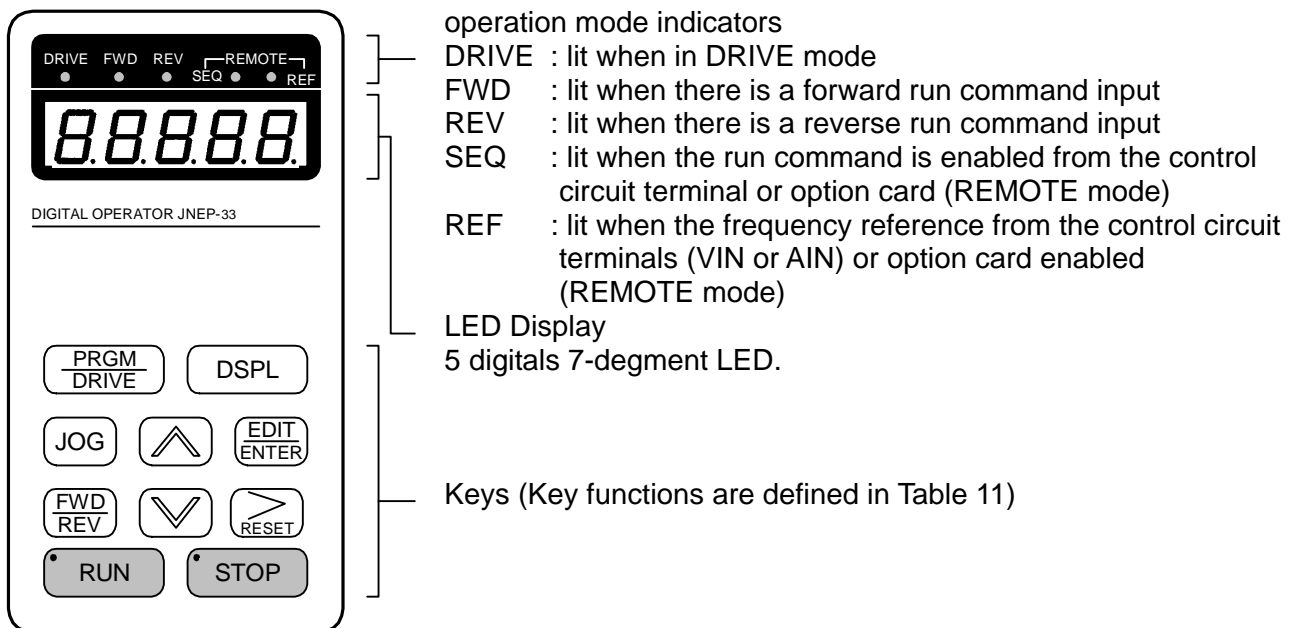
DRIVE FWD REV REMOTE SEQ REF

8.8.8.8.8.

DIGITAL OPERATOR JNEP-33

PRGM/DRIVE DSPL

JOG EDIT/ENTER

FWD/REV RESET

RUN STOP

operation mode indicators
DRIVE : lit when in DRIVE mode
FWD : lit when there is a forward run command input
REV : lit when there is a reverse run command input
SEQ : lit when the run command is enabled from the control circuit terminal or option card (REMOTE mode)
REF : lit when the frequency reference from the control circuit terminals (VIN or AIN) or option card enabled (REMOTE mode)

LED Display
5 digitals 7-degment LED.

Keys (Key functions are defined in Table 11)